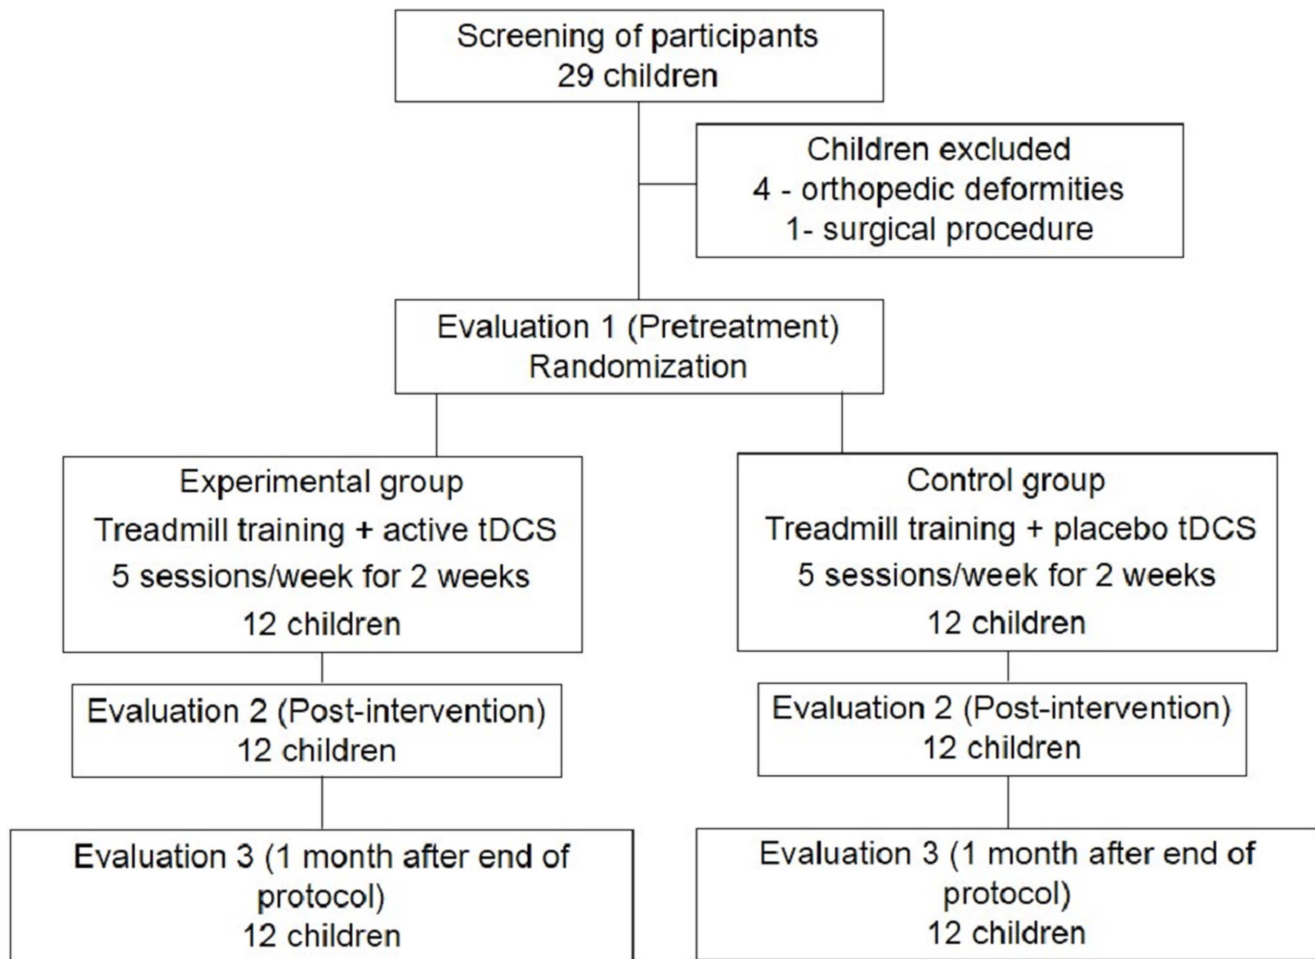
Screening of participants
29 children

Children excluded
4 - orthopedic deformities
1- surgical procedure

Evaluation 1 (Pretreatment)
Randomization

Experimental group
Treadmill training + active tDCS
5 sessions/week for 2 weeks
12 children

Evaluation 2 (Post-intervention)
12 children

Evaluation 3 (1 month after end of protocol)
12 children

Control group
Treadmill training + placebo tDCS
5 sessions/week for 2 weeks
12 children

Evaluation 2 (Post-intervention)
12 children

Evaluation 3 (1 month after end of protocol)
12 children